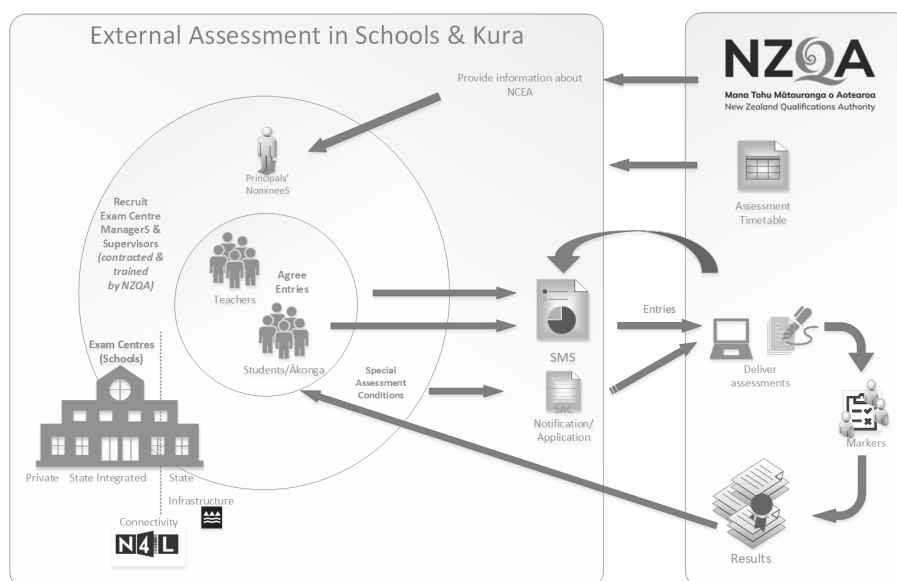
External Assessment in Schools & Kura

NZQA
Mana Tohu Mātauranga o Aotearoa
New Zealand Qualifications Authority

Provide information about NCEA

Principals' NomineeS

Assessment Timetable

Recruit Exam Centre ManagerS & Supervisors (contracted & trained by NZQA)

Teachers

Agree Entries

Students/Ākonga

SMS

Entries

Deliver assessments

Markers

Exam Centres (Schools)

Special Assessment Conditions

SAC Notification/ Application

Private State Integrated State

Infrastructure

Connectivity

N4L

Results